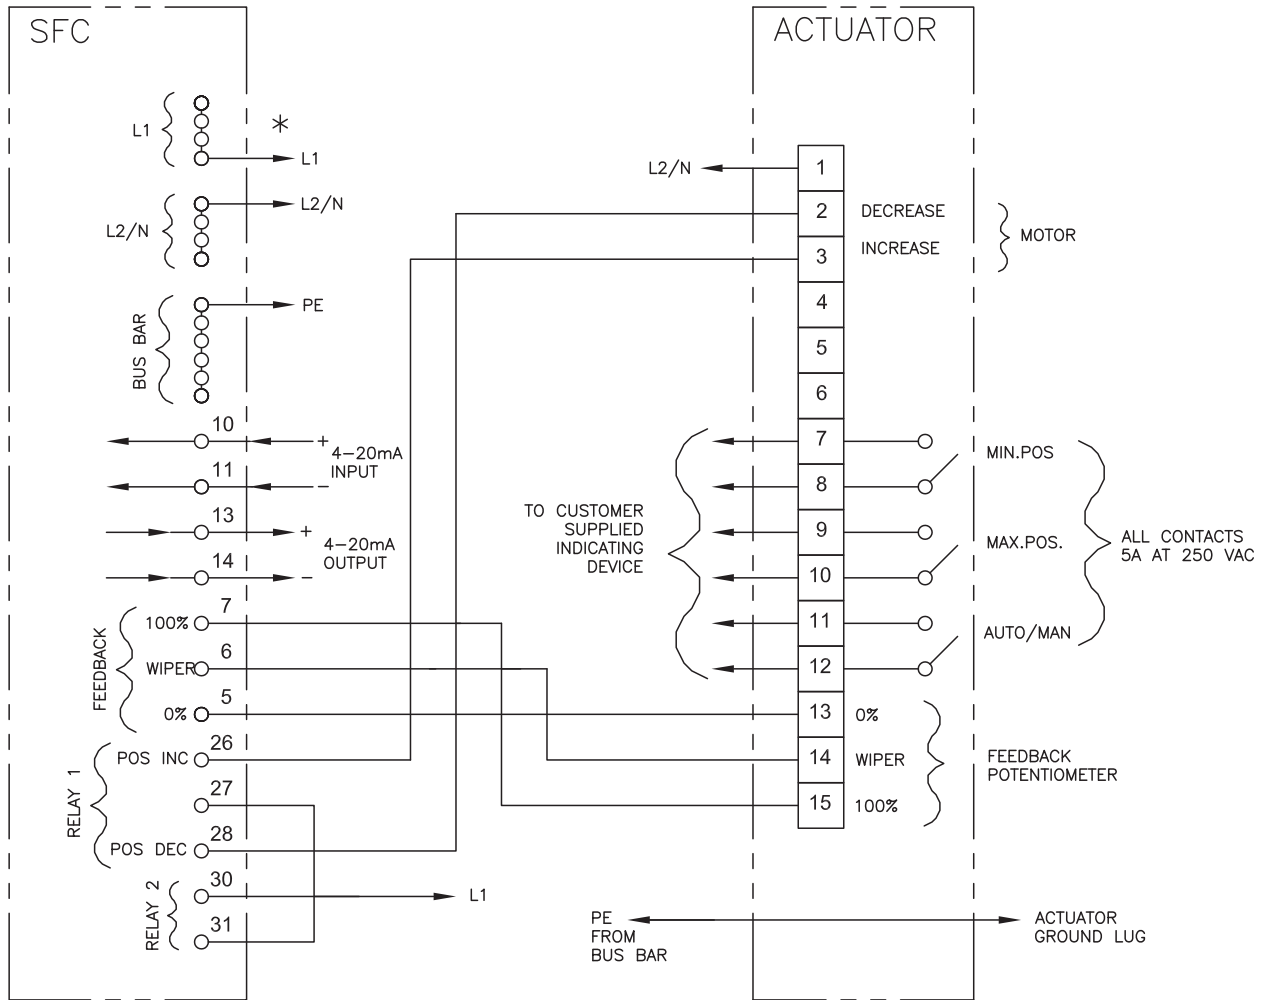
SFC

ACTUATOR

L1

*

L1

L2/N

L2/N

BUS BAR

PE

10

+ 4–20mA INPUT

11

–

13

+

4–20mA OUTPUT

14

–

FEEDBACK

100%

7

WIPER

6

0%

5

RELAY 1

POS INC

26

27

POS DEC

28

RELAY 2

30

31

L1

L2/N

1

2

DECREASE

3

INCREASE

MOTOR

4

5

6

7

8

9

10

11

12

13

14

15

TO CUSTOMER SUPPLIED INDICATING DEVICE

MIN.POS

MAX.POS.

AUTO/MAN

ALL CONTACTS 5A AT 250 VAC

0%

WIPER

100%

FEEDBACK POTENTIOMETER

PE FROM BUS BAR

ACTUATOR GROUND LUG